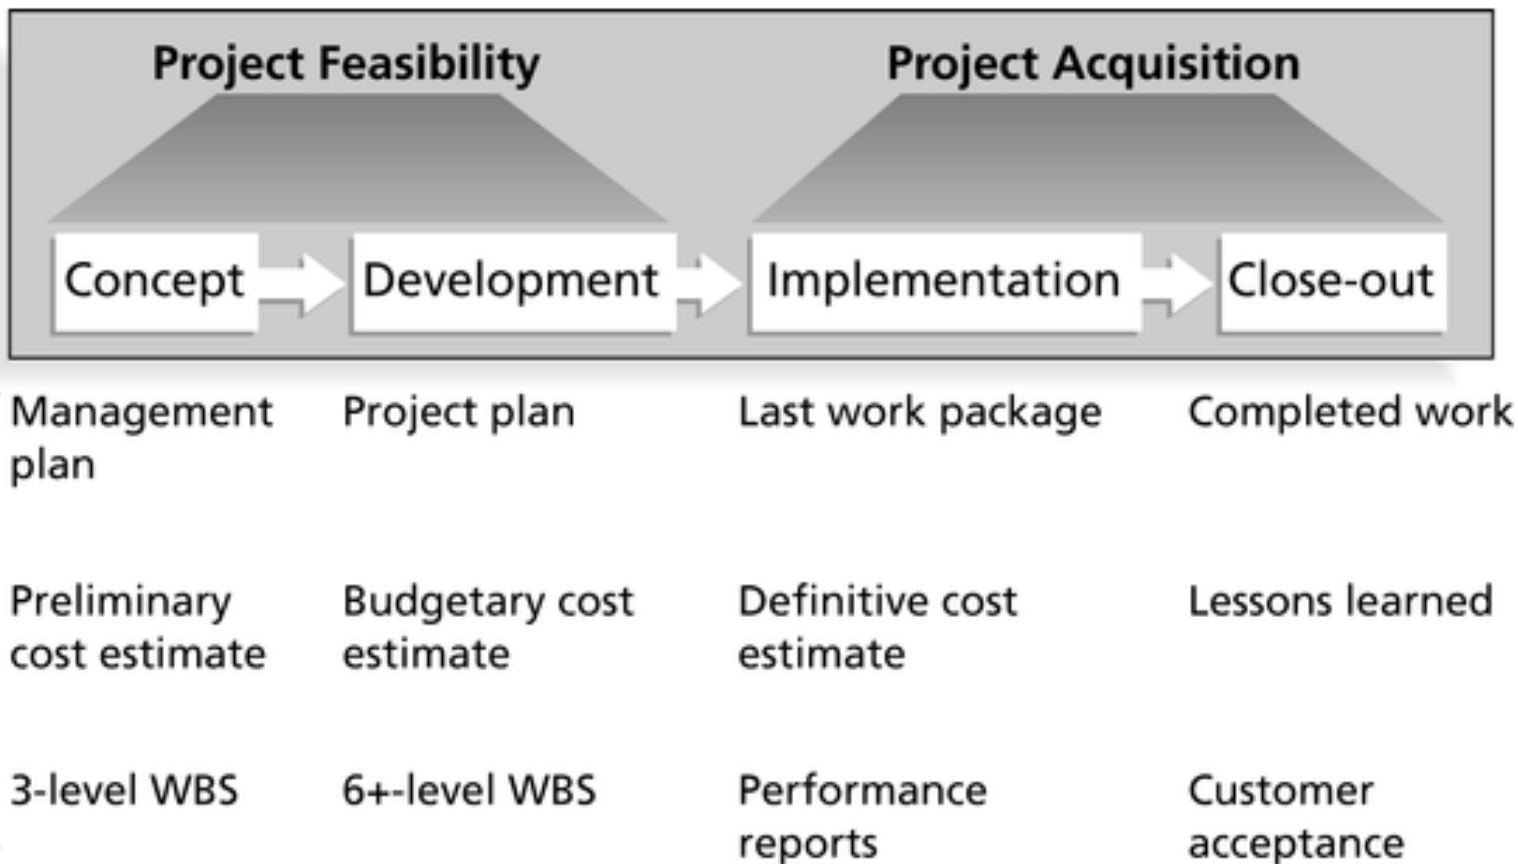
Project Feasibility

Project Acquisition

Concept

Development

Implementation

Close-out

Management plan

Project plan

Last work package

Completed work

Preliminary cost estimate

Budgetary cost estimate

Definitive cost estimate

Lessons learned

3-level WBS

6+-level WBS

Performance reports

Customer acceptance